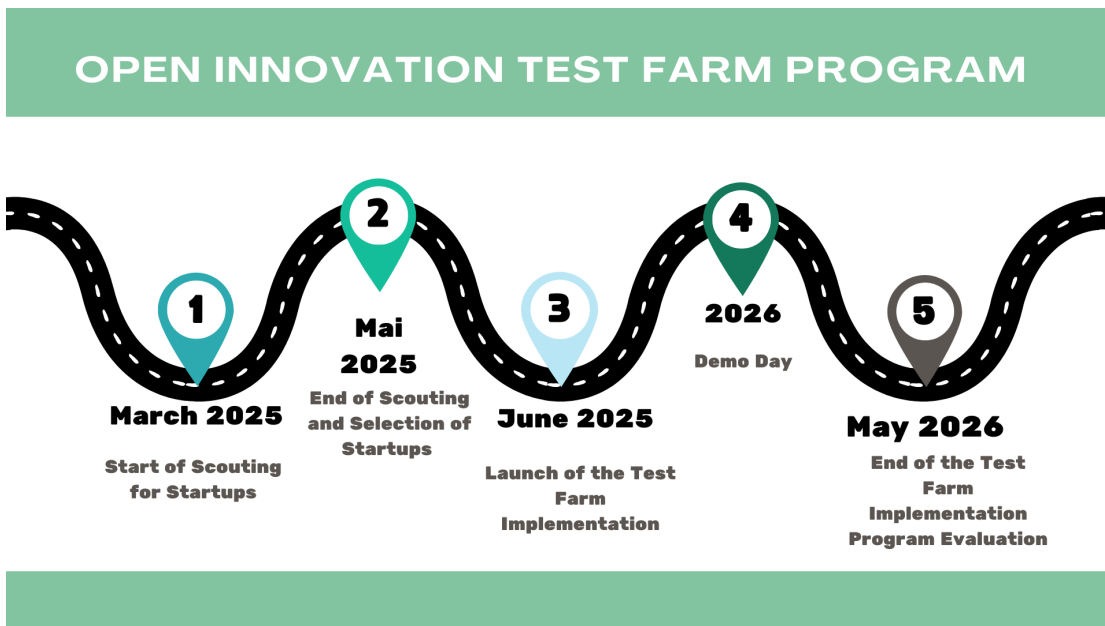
OPEN INNOVATION TEST FARM PROGRAM

1

March 2025

Start of Scouting for Startups

2

Mai 2025

End of Scouting and Selection of Startups

3

June 2025

Launch of the Test Farm Implementation

4

2026

Demo Day

5

May 2026

End of the Test Farm Implementation Program Evaluation